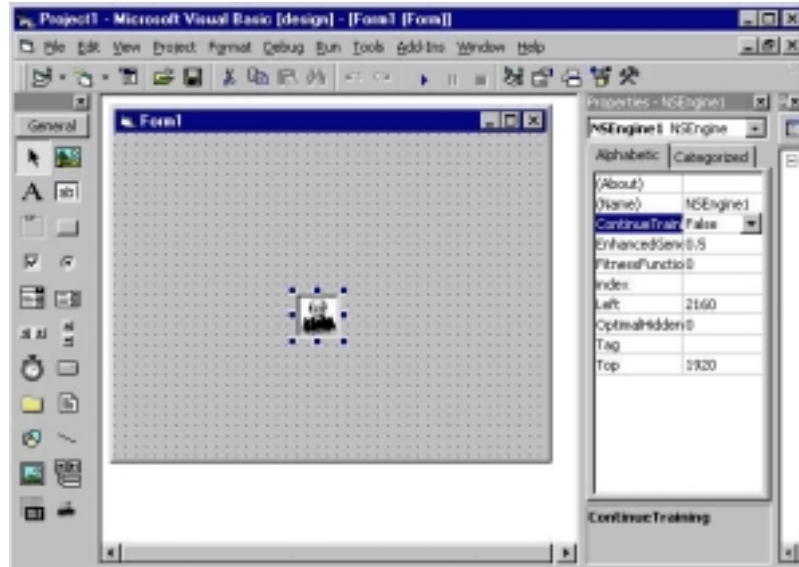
Project1 - Microsoft Visual Basic [design] - [Form1 (Form)]

File Edit View Project Format Debug Run Tools Add-Ins Window Help

General

Form1

Properties - NSEngine1

NSEngine1 NSEngine

Alphabetic | Categorized

| | |
|---|---|
| (About) | |
| (Name) | NSEngine1 |
| ContinueTrain | False |
| EnhancedGen | 0.5 |
| FitnessFunctio | 0 |
| Index | |
| Left | 2160 |
| OptimalHidden | 0 |
| Tag | |
| Top | 1920 |

ContinueTraining